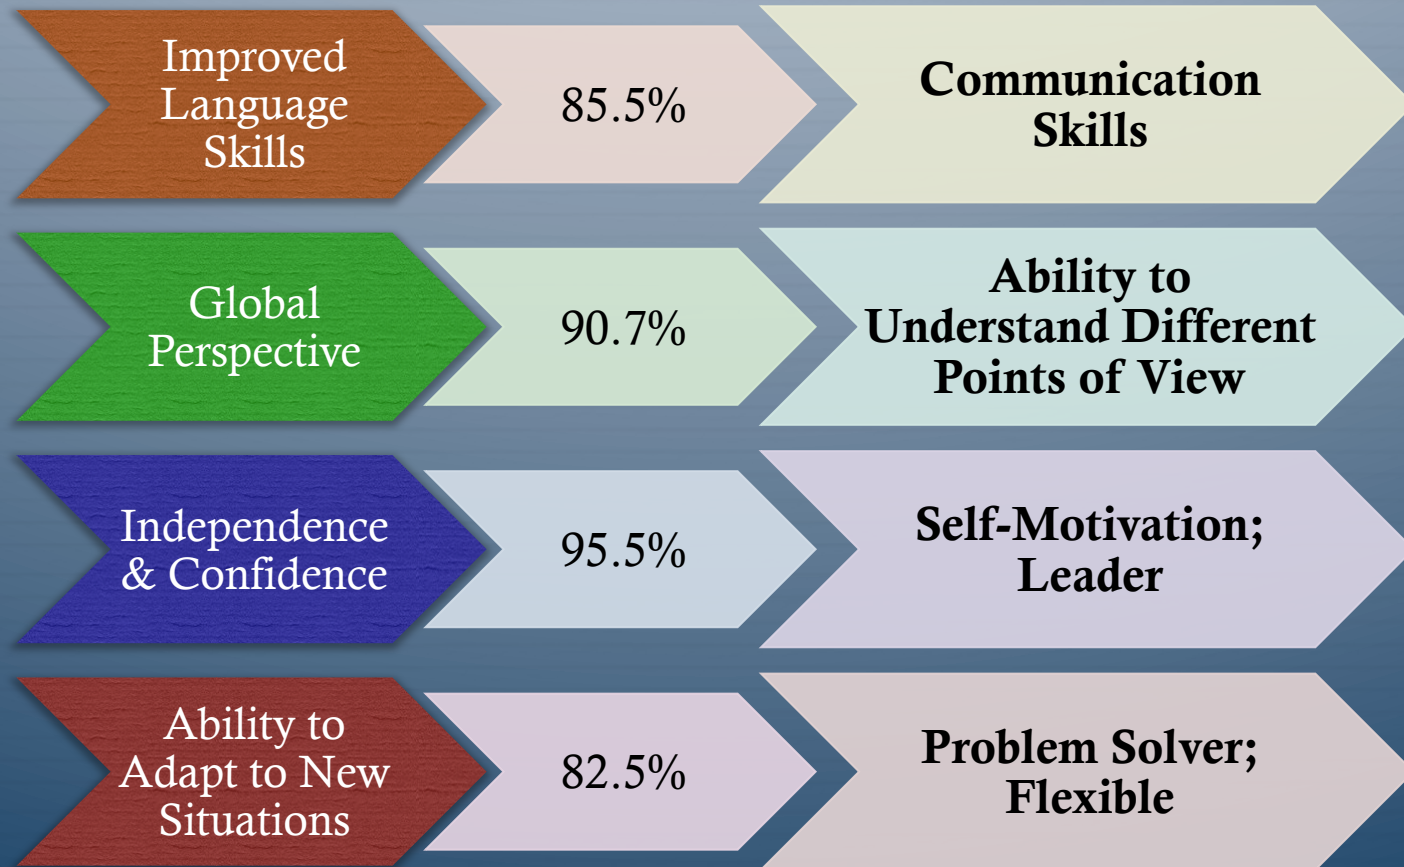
Improved Language Skills

85.5%

Communication Skills

Global Perspective

90.7%

Ability to Understand Different Points of View

Independence & Confidence

95.5%

Self-Motivation; Leader

Ability to Adapt to New Situations

82.5%

Problem Solver; Flexible